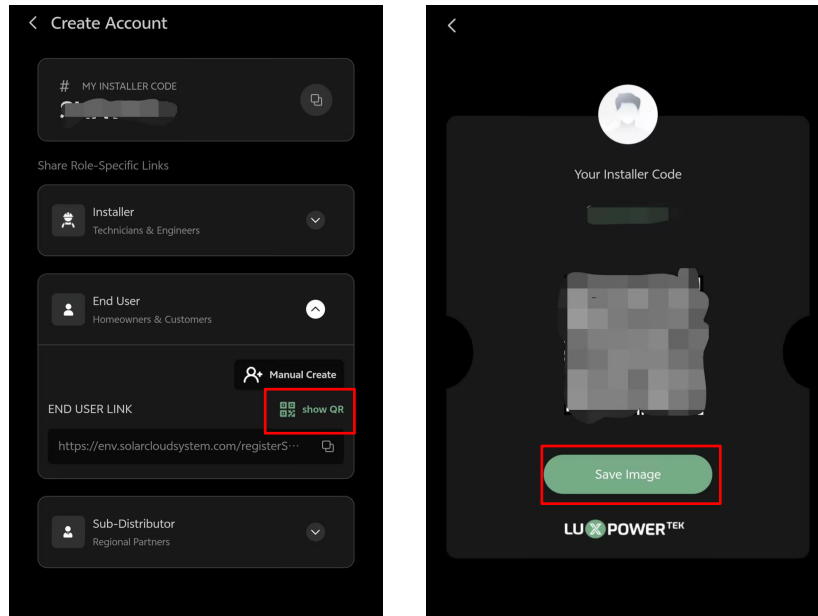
< Create Account

# MY INSTALLER CODE
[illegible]

Share Role-Specific Links

Installer
Technicians & Engineers

End User
Homeowners & Customers

Manual Create

END USER LINK

show QR

https://env.solarcloudsystem.com/registerS···

Sub-Distributor
Regional Partners

<

Your Installer Code

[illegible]

Save Image

LUXPOWERTEK